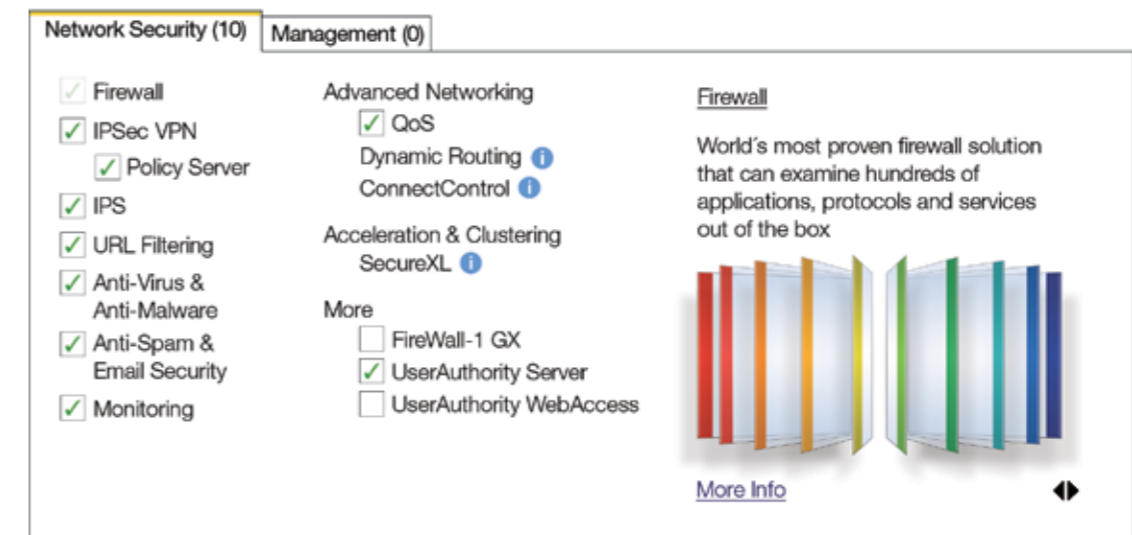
Network Security (10) Management (0)

Firewall
IPSec VPN
Policy Server
IPS
URL Filtering
Anti-Virus & Anti-Malware
Anti-Spam & Email Security
Monitoring

Advanced Networking
QoS
Dynamic Routing
ConnectControl

Acceleration & Clustering
SecureXL

More
FireWall-1 GX
UserAuthority Server
UserAuthority WebAccess

Firewall

World´s most proven firewall solution that can examine hundreds of applications, protocols and services out of the box

More Info